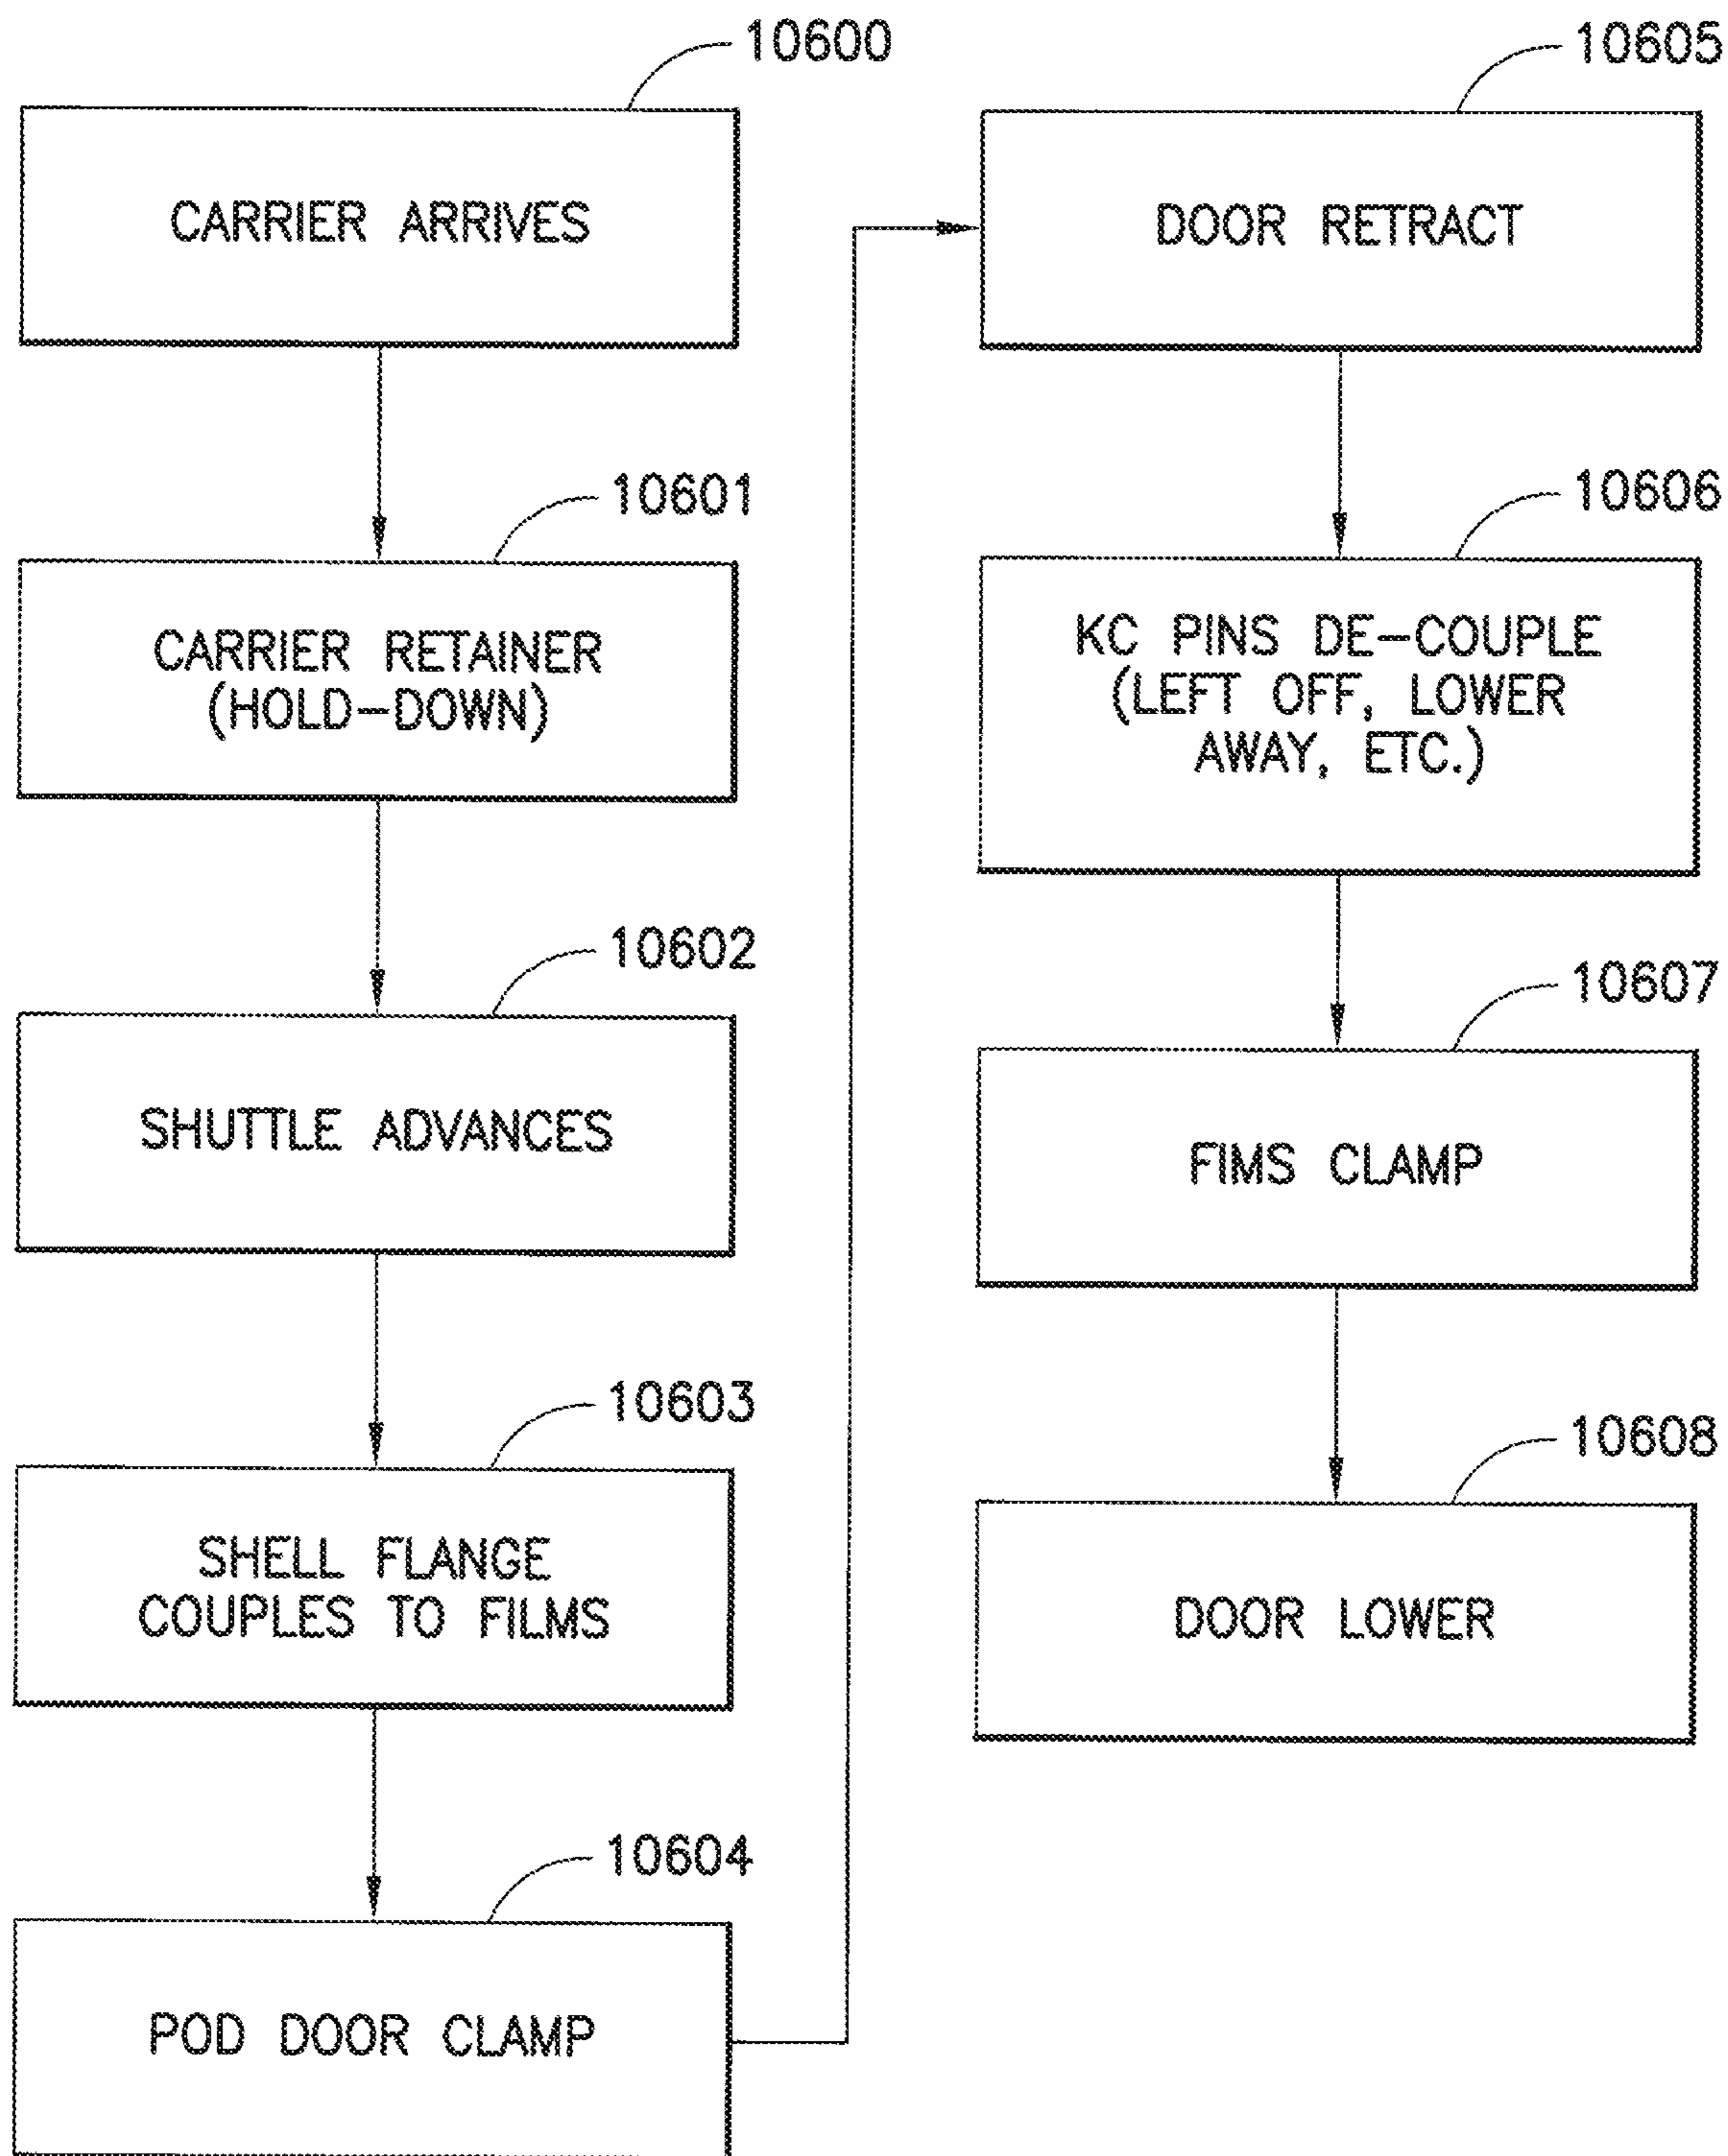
10600

CARRIER ARRIVES

10601

CARRIER RETAINER (HOLD-DOWN)

10602

SHUTTLE ADVANCES

10603

SHELL FLANGE COUPLES TO FILMS

10604

POD DOOR CLAMP

10605

DOOR RETRACT

10606

KC PINS DE-COUPLE (LEFT OFF, LOWER AWAY, ETC.)

10607

FIMS CLAMP

10608

DOOR LOWER